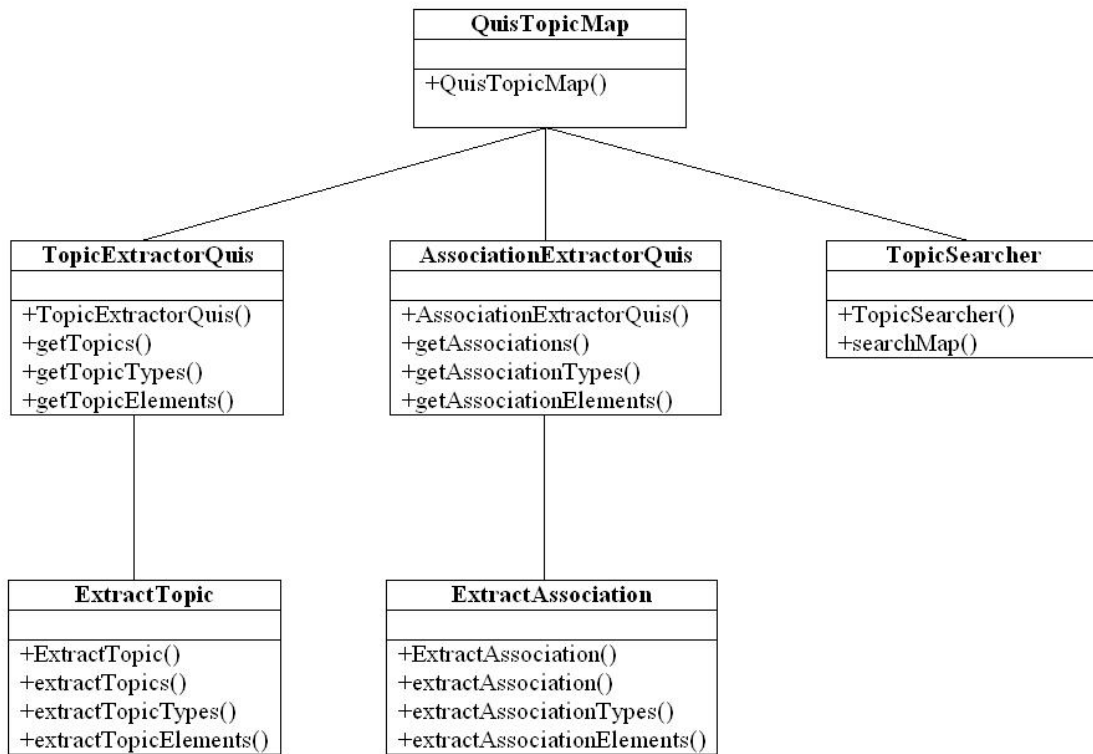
QuisTopicMap

+QuisTopicMap()

TopicExtractorQuis

+TopicExtractorQuis()
+getTopics()
+getTopicTypes()
+getTopicElements()

AssociationExtractorQuis

+AssociationExtractorQuis()
+getAssociations()
+getAssociationTypes()
+getAssociationElements()

TopicSearcher

+TopicSearcher()
+searchMap()

ExtractTopic

+ExtractTopic()
+extractTopics()
+extractTopicTypes()
+extractTopicElements()

ExtractAssociation

+ExtractAssociation()
+extractAssociation()
+extractAssociationTypes()
+extractAssociationElements()